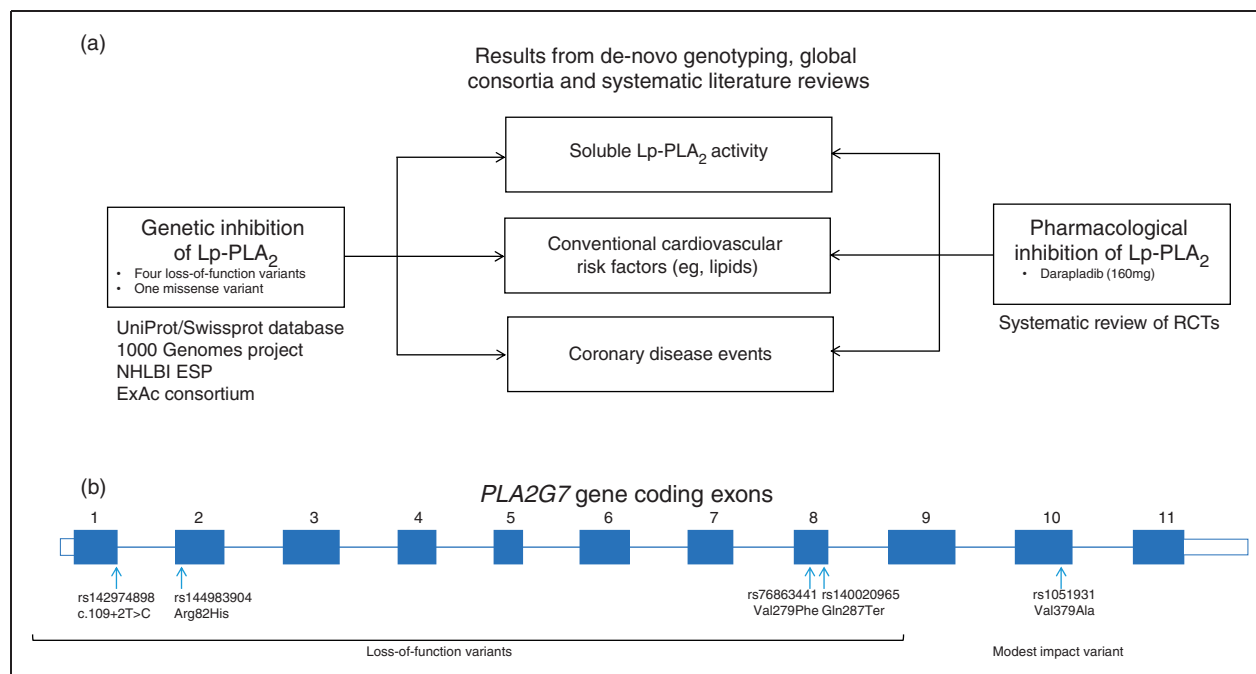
(a)

Results from de-novo genotyping, global consortia and systematic literature reviews

Genetic inhibition of Lp-PLA$_2$
• Four loss-of-function variants
• One missense variant

UniProt/Swissprot database
1000 Genomes project
NHLBI ESP
ExAc consortium

Soluble Lp-PLA$_2$ activity

Conventional cardiovascular risk factors (eg, lipids)

Coronary disease events

Pharmacological inhibition of Lp-PLA$_2$
• Darapladib (160mg)

Systematic review of RCTs

(b)

*PLA2G7* gene coding exons

1 2 3 4 5 6 7 8 9 10 11

rs142974898
c.109+2T>C

rs144983904
Arg82His

rs76863441
Val279Phe

rs140020965
Gln287Ter

rs1051931
Val379Ala

Loss-of-function variants

Modest impact variant